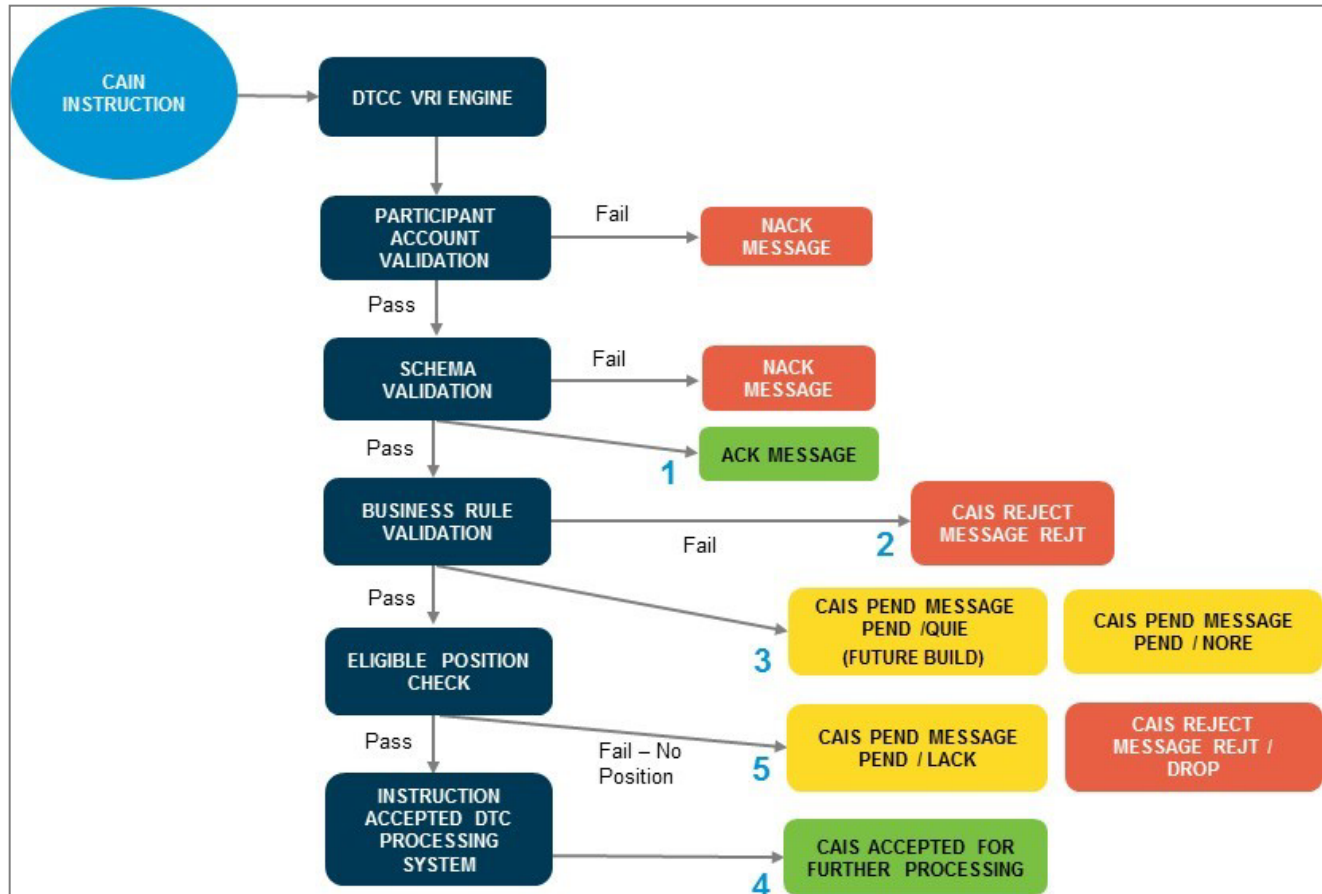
CAIN INSTRUCTION

DTCC VRI ENGINE

PARTICIPANT ACCOUNT VALIDATION

Fail

NACK MESSAGE

Pass

SCHEMA VALIDATION

Fail

NACK MESSAGE

Pass

1

ACK MESSAGE

BUSINESS RULE VALIDATION

Fail

2

CAIS REJECT MESSAGE REJT

Pass

3

CAIS PEND MESSAGE PEND /QUIE (FUTURE BUILD)

CAIS PEND MESSAGE PEND / NORE

ELIGIBLE POSITION CHECK

Pass

Fail – No Position

5

CAIS PEND MESSAGE PEND / LACK

CAIS REJECT MESSAGE REJT / DROP

INSTRUCTION ACCEPTED DTC PROCESSING SYSTEM

4

CAIS ACCEPTED FOR FURTHER PROCESSING